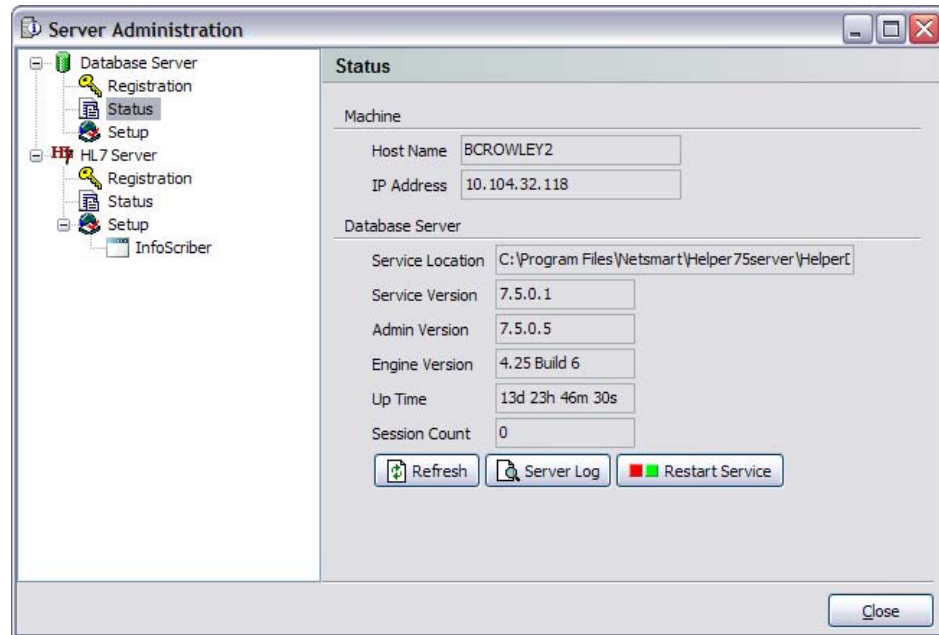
Server Administration

Database Server
Registration
Status
Setup
HL7 Server
Registration
Status
Setup
InfoScriber

Status

Machine

Host Name BCROWLEY2

IP Address 10.104.32.118

Database Server

Service Location C:\Program Files\Netsmart\Helper75server\HelperI

Service Version 7.5.0.1

Admin Version 7.5.0.5

Engine Version 4.25 Build 6

Up Time 13d 23h 46m 30s

Session Count 0

Refresh Server Log Restart Service

Close